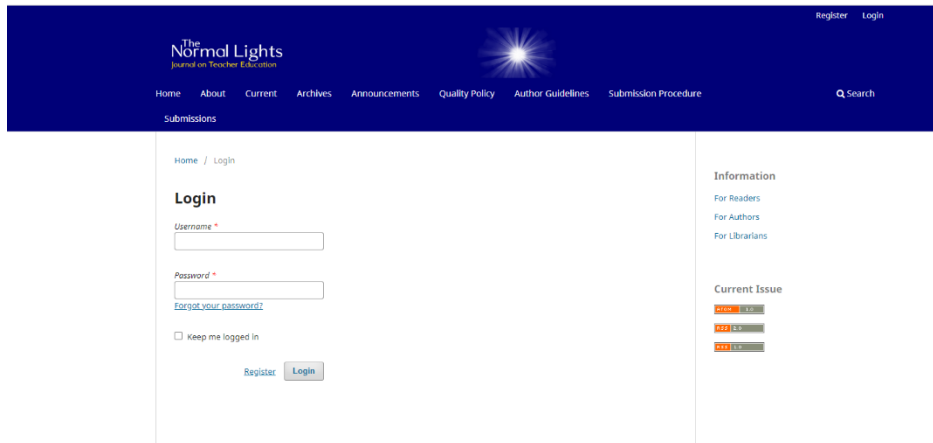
Register Login

The Normal Lights
Journal on Teacher Education

Home About Current Archives Announcements Quality Policy Author Guidelines Submission Procedure Search

Submissions

Home / Login

Login

Username *

Password *

Forgot your password?

Keep me logged in

Register Login

Information

For Readers

For Authors

For Librarians

Current Issue

ATOM 1.0

RSS 2.0

RSS 1.0